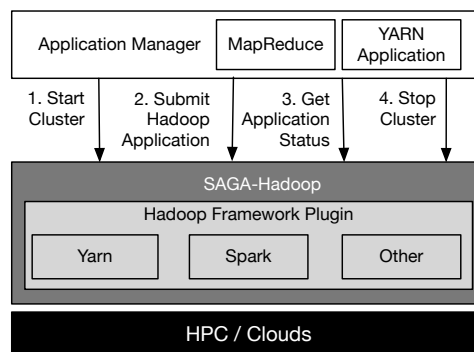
Application Manager

MapReduce

YARN Application

1. Start Cluster

2. Submit Hadoop Application

3. Get Application Status

4. Stop Cluster

SAGA-Hadoop

Hadoop Framework Plugin

Yarn

Spark

Other

HPC / Clouds